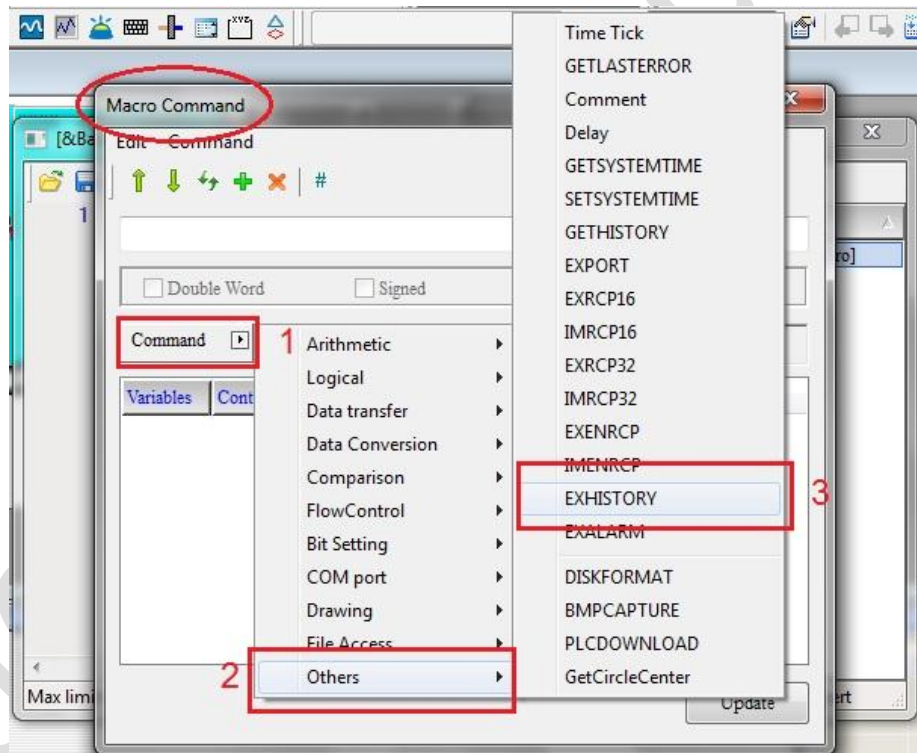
Macro Command

[&Ba

Edit Command

1

#

Double Word

Signed

Command

1

Variables

Cont

Max limi

Arithmetic

Logical

Data transfer

Data Conversion

Comparison

FlowControl

Bit Setting

COM port

Drawing

File Access

2

Others

Time Tick

GETLASTERROR

Comment

Delay

GETSYSTEMTIME

SETSYSTEMTIME

GETHISTORY

EXPORT

EXRCP16

IMRCP16

EXRCP32

IMRCP32

EXENRCP

IMENRCP

EXHISTORY

3

EXALARM

DISKFORMAT

BMPCAPTURE

PLCDOWNLOAD

GetCircleCenter

Update

ro]

ert